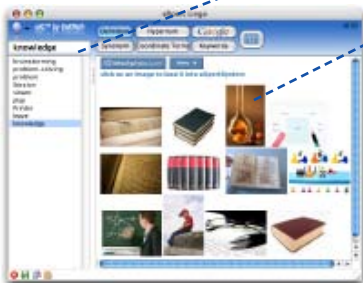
sll™ Image

sll™ by bitbit

knowledge

Dictionary Hypertext Google

Synonym Coordinate Terms Keywords

brainstorming
problem-solving
problem
literature
answer
plan
Preview
Import
knowledge

click on an image to have it into sll.exhibitplus

View